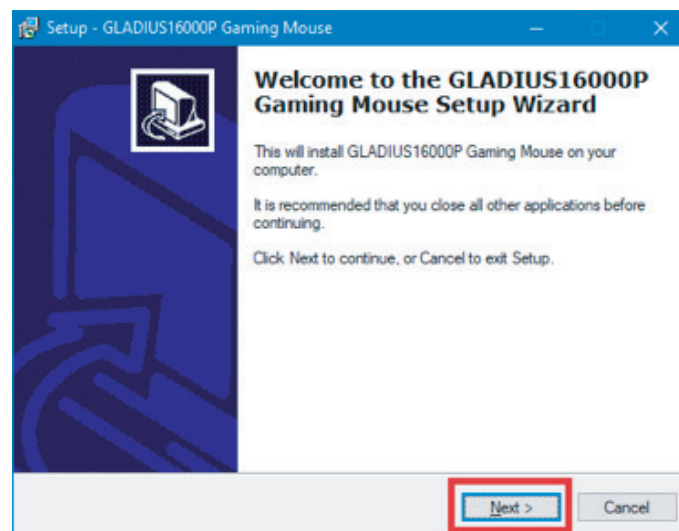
Setup - GLADIUS16000P Gaming Mouse

Welcome to the GLADIUS16000P Gaming Mouse Setup Wizard

This will install GLADIUS16000P Gaming Mouse on your computer.

It is recommended that you close all other applications before continuing.

Click Next to continue, or Cancel to exit Setup.

Next >

Cancel